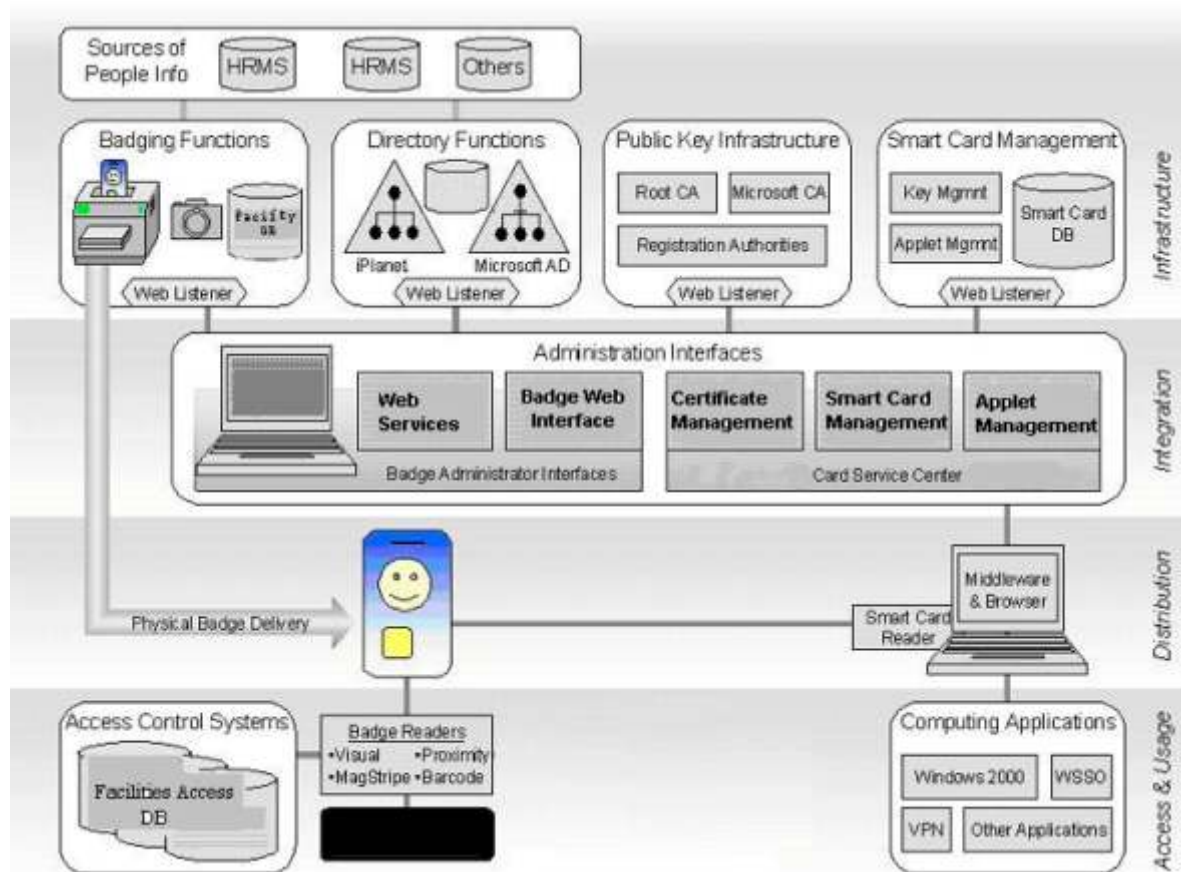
Sources of People Info HRMS HRMS Others

Badging Functions
Facilty DB
Web Listener

Directory Functions
iPlanet Microsoft AD
Web Listener

Public Key Infrastructure
Root CA Microsoft CA
Registration Authorities
Web Listener

Smart Card Management
Key Mgmnt Applet Mgmnt
Smart Card DB
Web Listener

Infrastructure

Administration Interfaces
Web Services
Badge Web Interface
Badge Administrator Interfaces
Certificate Management
Smart Card Management
Applet Management
Card Service Center

Integration

Physical Badge Delivery
Smart Card Reader
Middleware & Browser

Distribution

Access Control Systems
Facilities Access DB

Badge Readers
•Visual •Proximity
•MagStripe •Barcode

Computing Applications
Windows 2000 WSSO
VPN Other Applications

Access & Usage